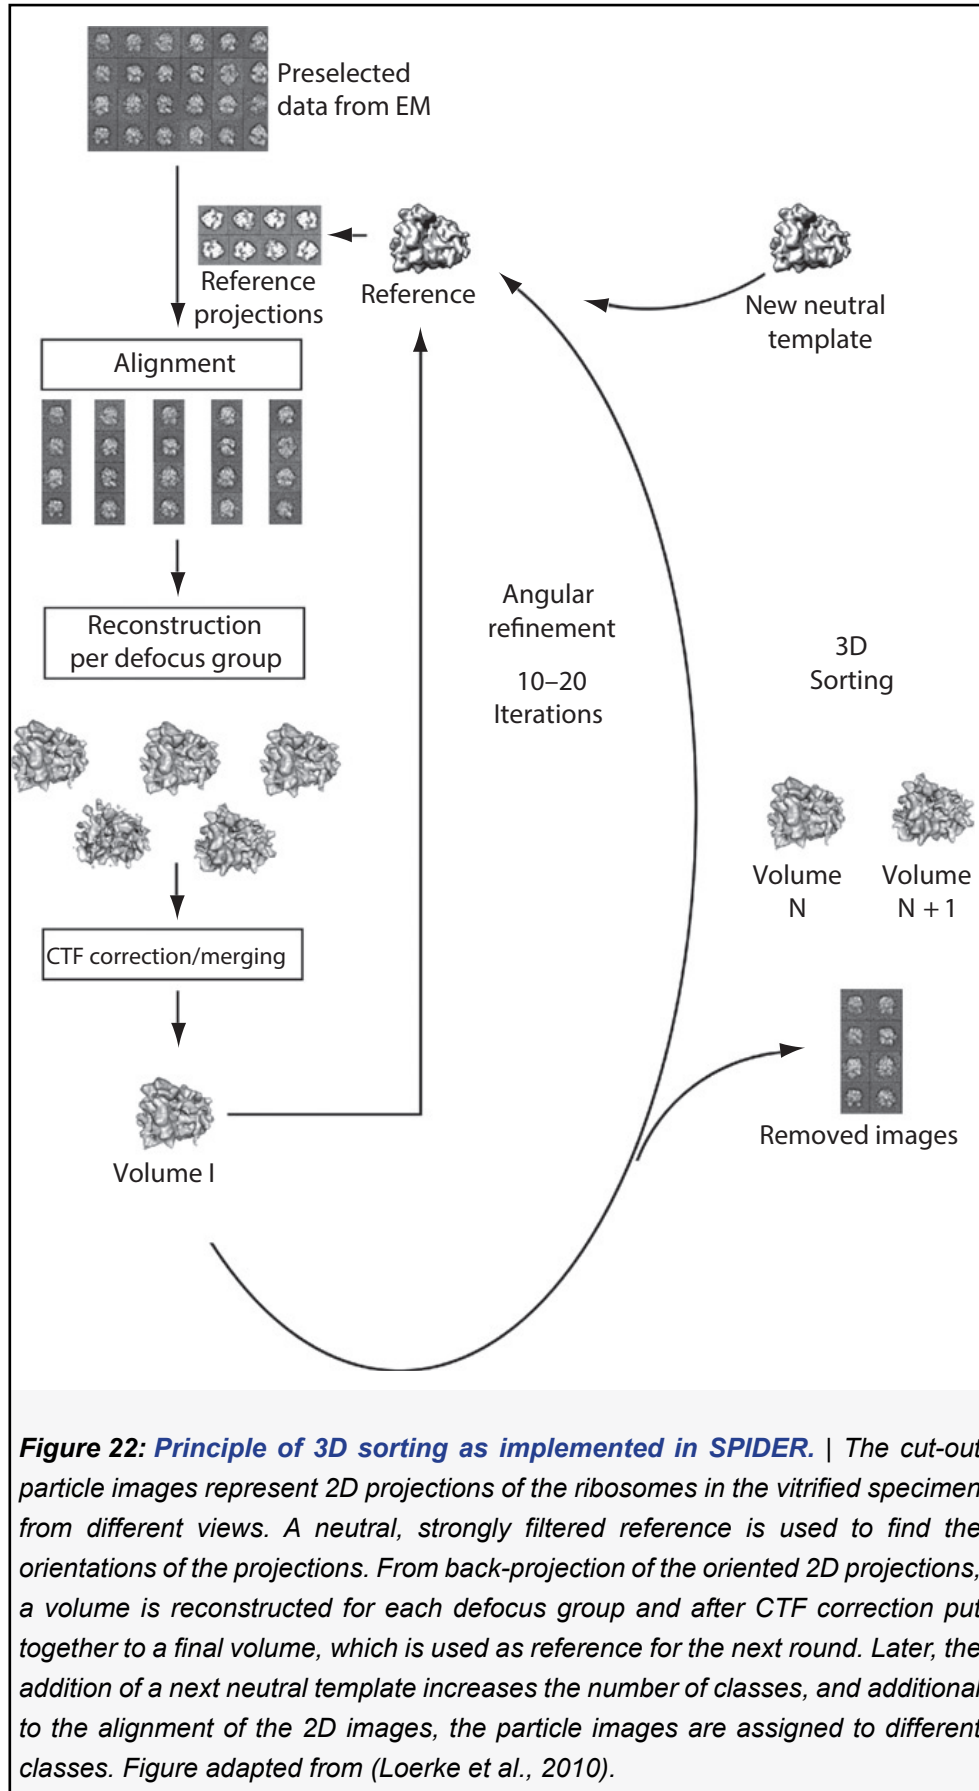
Preselected data from EM

Reference projections

Reference

New neutral template

Alignment

Reconstruction per defocus group

Angular refinement

10–20 Iterations

3D Sorting

Volume N

Volume N + 1

CTF correction/merging

Removed images

Volume I

**Figure 22:** Principle of 3D sorting as implemented in SPIDER. | The cut-out particle images represent 2D projections of the ribosomes in the vitrified specimen from different views. A neutral, strongly filtered reference is used to find the orientations of the projections. From back-projection of the oriented 2D projections, a volume is reconstructed for each defocus group and after CTF correction put together to a final volume, which is used as reference for the next round. Later, the addition of a next neutral template increases the number of classes, and additional to the alignment of the 2D images, the particle images are assigned to different classes. Figure adapted from (Loerke et al., 2010).